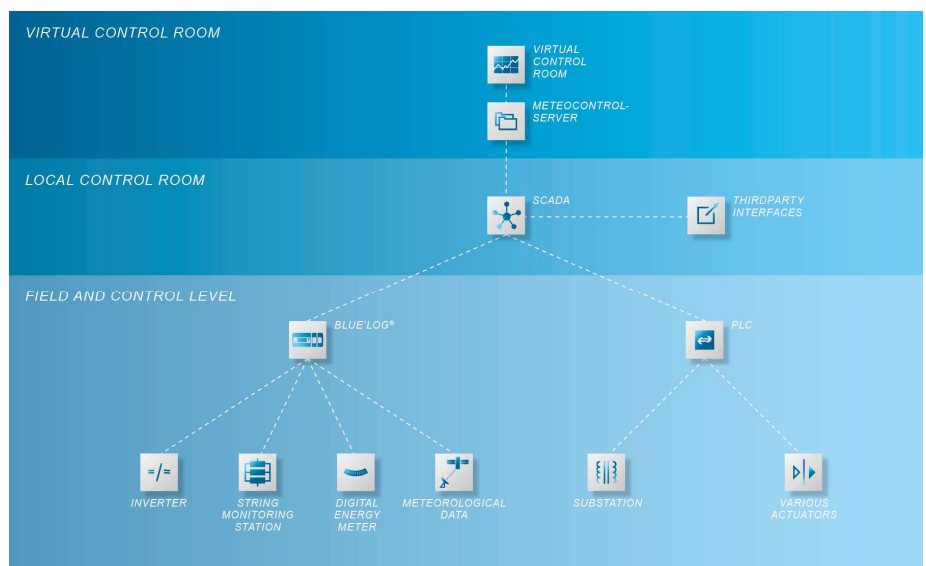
VIRTUAL CONTROL ROOM

VIRTUAL CONTROL ROOM

METEOCONTROL-SERVER

LOCAL CONTROL ROOM

SCADA

THIRDPARTY INTERFACES

FIELD AND CONTROL LEVEL

BLUE'LOG®

PLC

=/≈

INVERTER

STRING MONITORING STATION

DIGITAL ENERGY METER

METEOROLOGICAL DATA

SUBSTATION

VARIOUS ACTUATORS